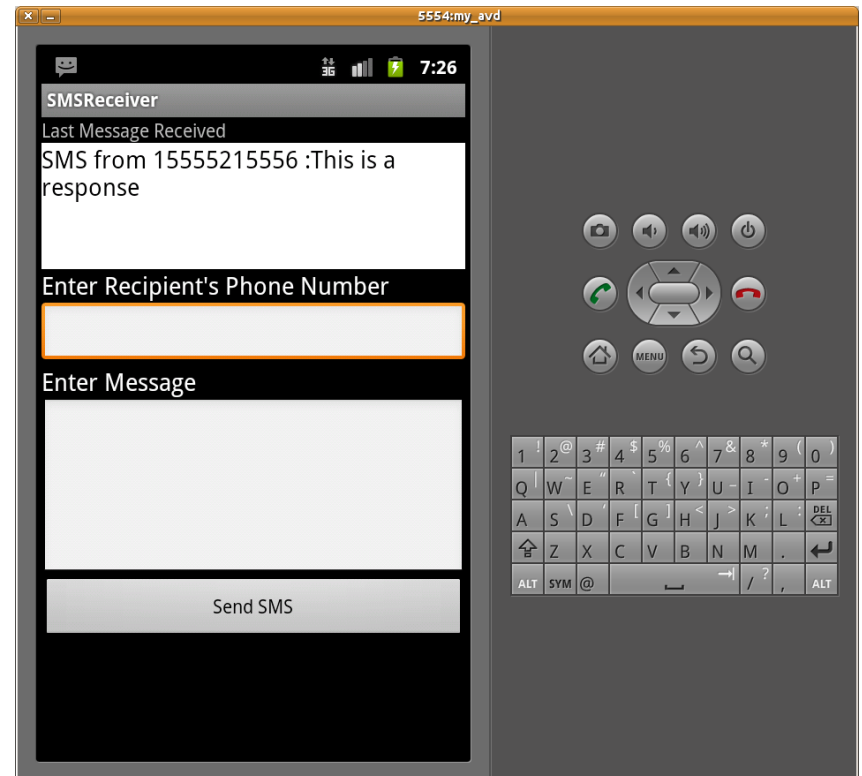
5554:my_avd

3G 7:26

SMSReceiver

Last Message Received

SMS from 15555215556 :This is a response

Enter Recipient's Phone Number

Enter Message

Send SMS

MENU

1 ! 2 @ 3 # 4 $ 5 % 6 ^ 7 & 8 * 9 ( 0 )
Q | W ~ E " R ` T { Y } U - I _ O + P =
A S \ D ' F [ G ] H < J > K ; L : DEL
Z X C V B N M .
ALT SYM @ / ? , ALT